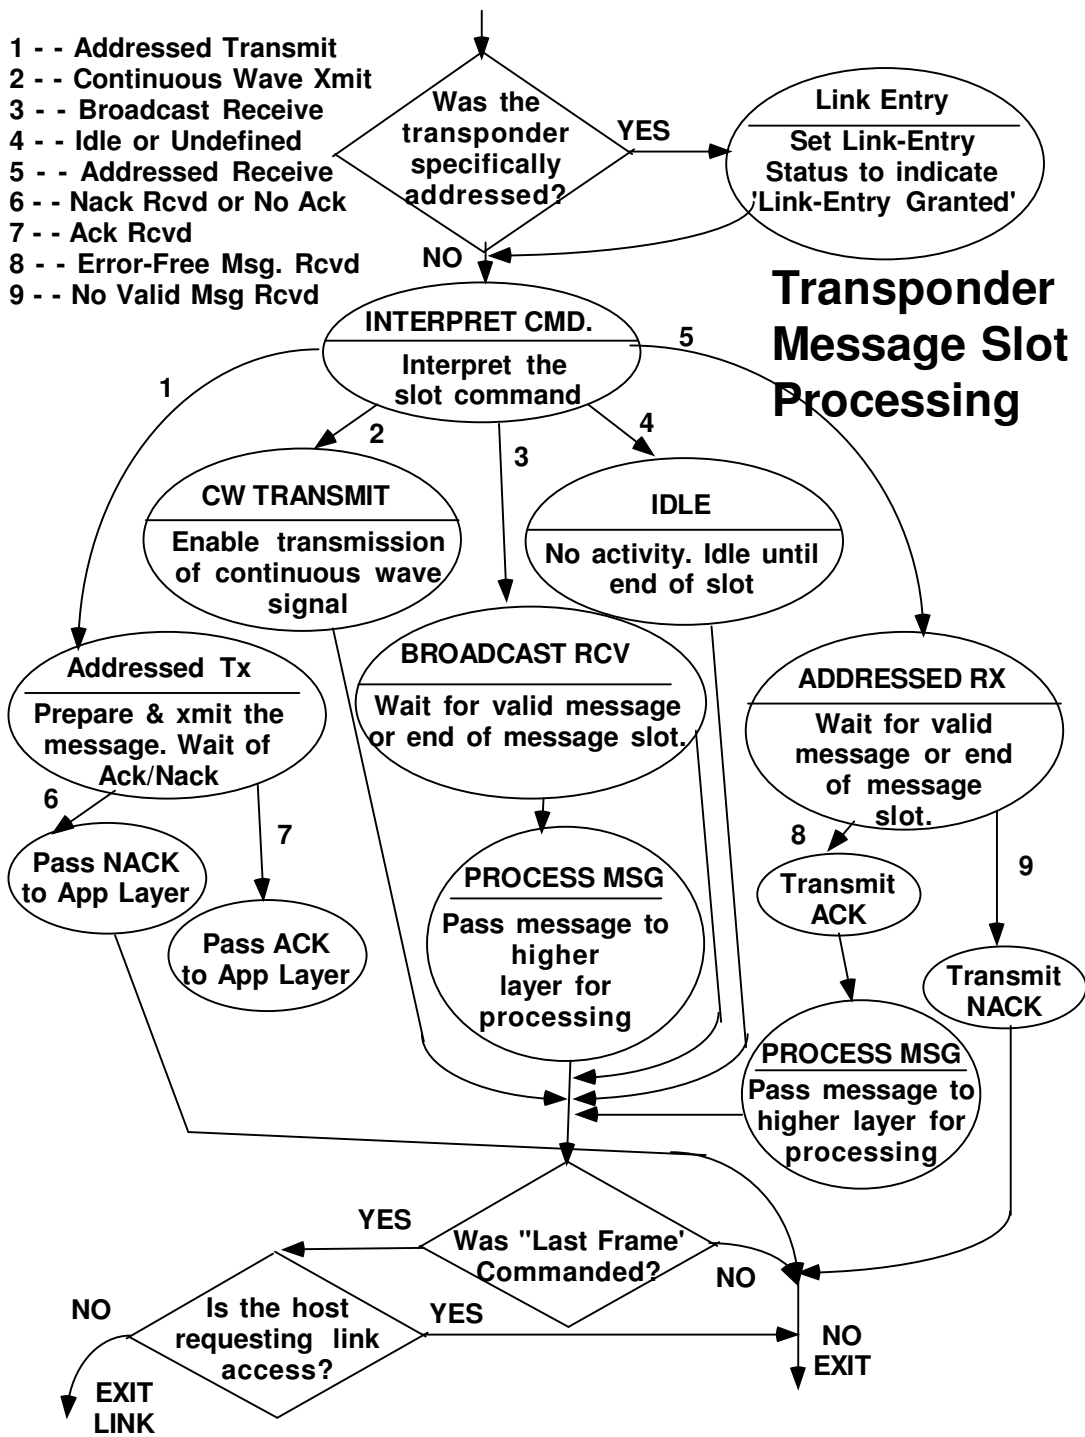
1 - - Addressed Transmit
2 - - Continuous Wave Xmit
3 - - Broadcast Receive
4 - - Idle or Undefined
5 - - Addressed Receive
6 - - Nack Rcvd or No Ack
7 - - Ack Rcvd
8 - - Error-Free Msg. Rcvd
9 - - No Valid Msg Rcvd

Was the transponder specifically addressed?

YES

Link Entry

Set Link-Entry Status to indicate 'Link-Entry Granted'

NO

Transponder Message Slot Processing

INTERPRET CMD.

Interpret the slot command

1

2

3

4

5

CW TRANSMIT

Enable transmission of continuous wave signal

IDLE

No activity. Idle until end of slot

Addressed Tx

Prepare & xmit the message. Wait of Ack/Nack

BROADCAST RCV

Wait for valid message or end of message slot.

ADDRESSED RX

Wait for valid message or end of message slot.

6

7

8

9

Pass NACK to App Layer

Pass ACK to App Layer

PROCESS MSG

Pass message to higher layer for processing

Transmit ACK

Transmit NACK

PROCESS MSG

Pass message to higher layer for processing

YES

Was "Last Frame' Commanded?

NO

NO

Is the host requesting link access?

YES

NO EXIT

EXIT LINK